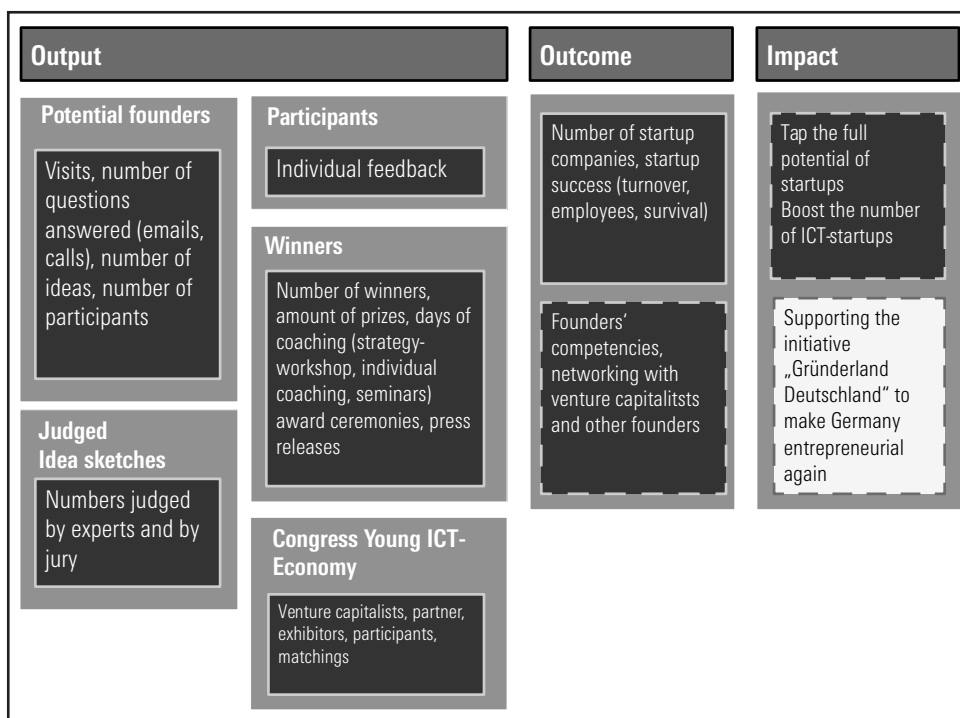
Output

Potential founders

Visits, number of questions answered (emails, calls), number of ideas, number of participants

Participants

Individual feedback

Winners

Number of winners, amount of prizes, days of coaching (strategy-workshop, individual coaching, seminars) award ceremonies, press releases

Judged Idea sketches

Numbers judged by experts and by jury

Congress Young ICT-Economy

Venture capitalists, partner, exhibitors, participants, matchings

Outcome

Number of startup companies, startup success (turnover, employees, survival)

Founders' competencies, networking with venture capitalitsts and other founders

Impact

Tap the full potential of startups
Boost the number of ICT-startups

Supporting the initiative „Gründerland Deutschland" to make Germany entrepreneurial again